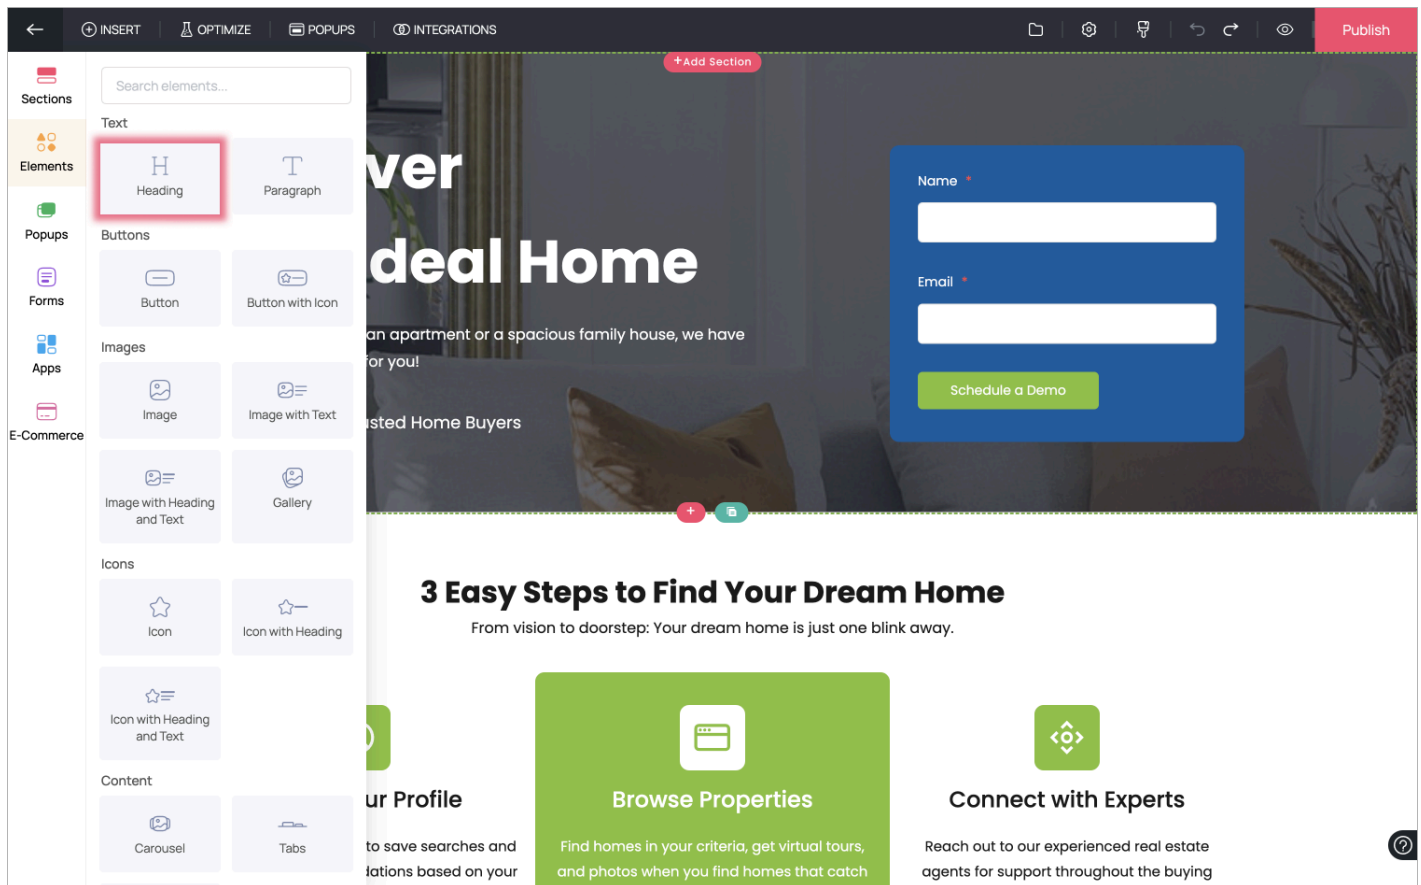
INSERT OPTIMIZE POPUPS INTEGRATIONS Publish

Sections
Elements
Popups
Forms
Apps
E-Commerce

Search elements...

Text
Heading
Paragraph

Buttons
Button
Button with Icon

Images
Image
Image with Text
Image with Heading and Text
Gallery

Icons
Icon
Icon with Heading
Icon with Heading and Text

Content
Carousel
Tabs

+Add Section

ver
deal Home

an apartment or a spacious family house, we have for you!

sted Home Buyers

Name *

Email *

Schedule a Demo

3 Easy Steps to Find Your Dream Home

From vision to doorstep: Your dream home is just one blink away.

ur Profile

to save searches and dations based on your

Browse Properties

Find homes in your criteria, get virtual tours, and photos when you find homes that catch

Connect with Experts

Reach out to our experienced real estate agents for support throughout the buying